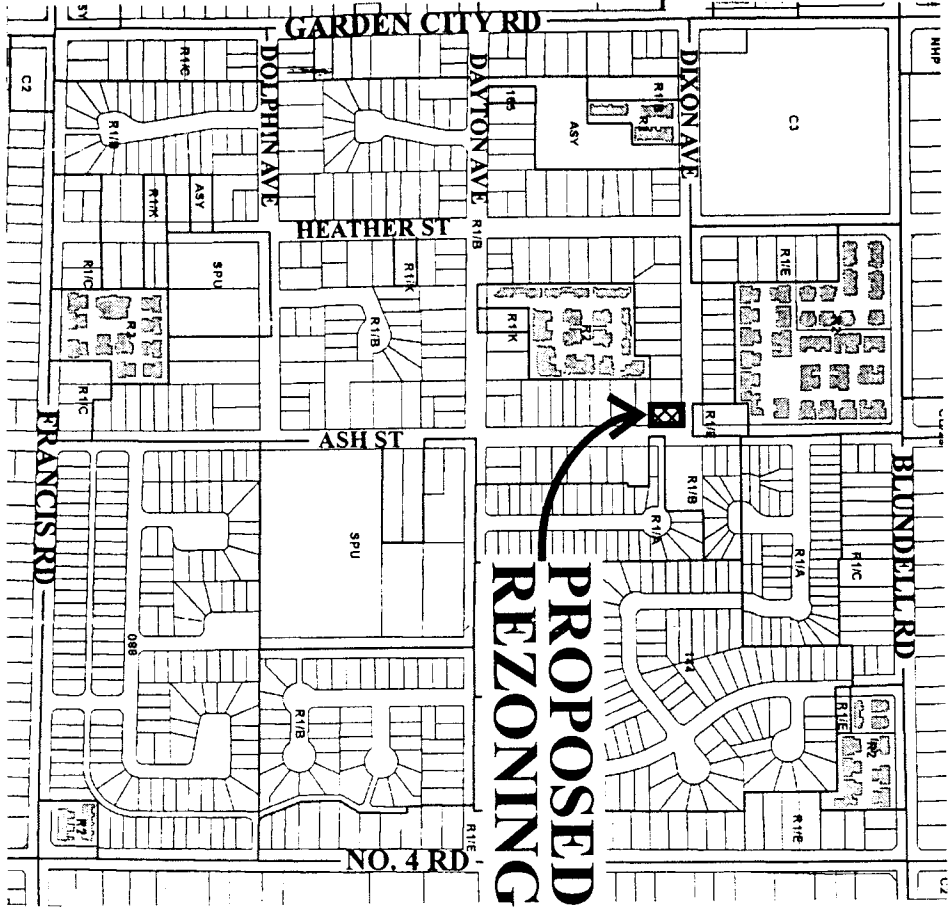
GARDEN CITY RD
C2
R1/C
DOLPHIN AVE
R1/B
R1/K
ASY
DAYTON AVE
R1/B
ASY
DIXON AVE
C3
HEATHER ST
R1/B
R1/C
SPU
R1/K
R1/B
R1/K
R1/E
R1/C
FRANCIS RD
ASH ST
R1/E
SPU
R1/B
R1/A
R1/A
R1/C
BLUNDELL RD
PROPOSED REZONING
088
R1/B
114
R1/E
R1/E
R1/E
NO. 4 RD